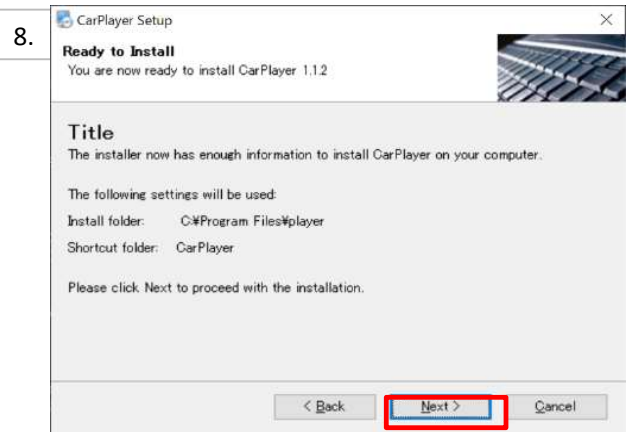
8.

CarPlayer Setup

×

Ready to Install

You are now ready to install CarPlayer 1.1.2

Title

The installer now has enough information to install CarPlayer on your computer.

The following settings will be used:

Install folder: C:¥Program Files¥player

Shortcut folder: CarPlayer

Please click Next to proceed with the installation.

< Back

Next >

Cancel